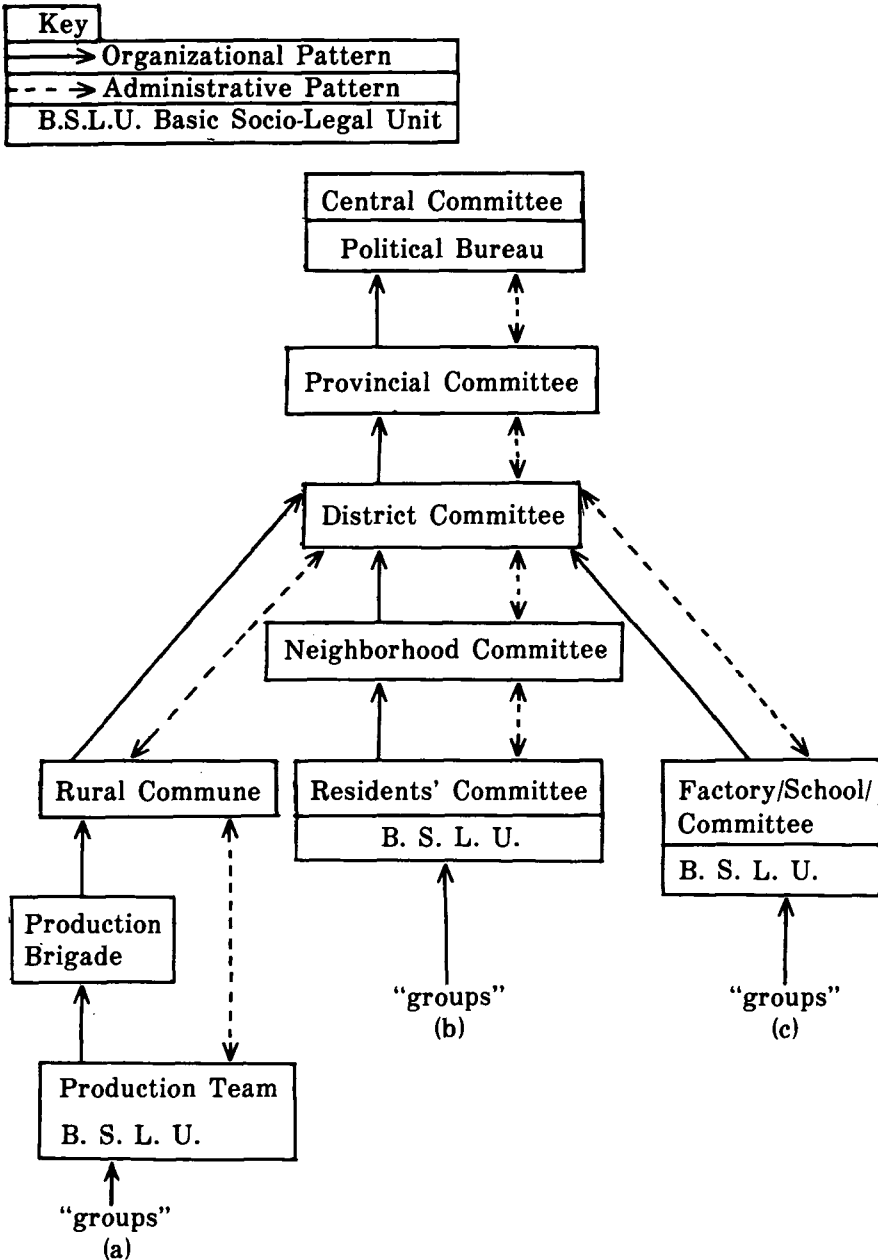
Key
Organizational Pattern
Administrative Pattern
B.S.L.U. Basic Socio-Legal Unit

Central Committee
Political Bureau

Provincial Committee

District Committee

Neighborhood Committee

Rural Commune

Residents' Committee
B. S. L. U.

Factory/School/ Committee
B. S. L. U.

Production Brigade

"groups"
(b)

"groups"
(c)

Production Team
B. S. L. U.

"groups"
(a)